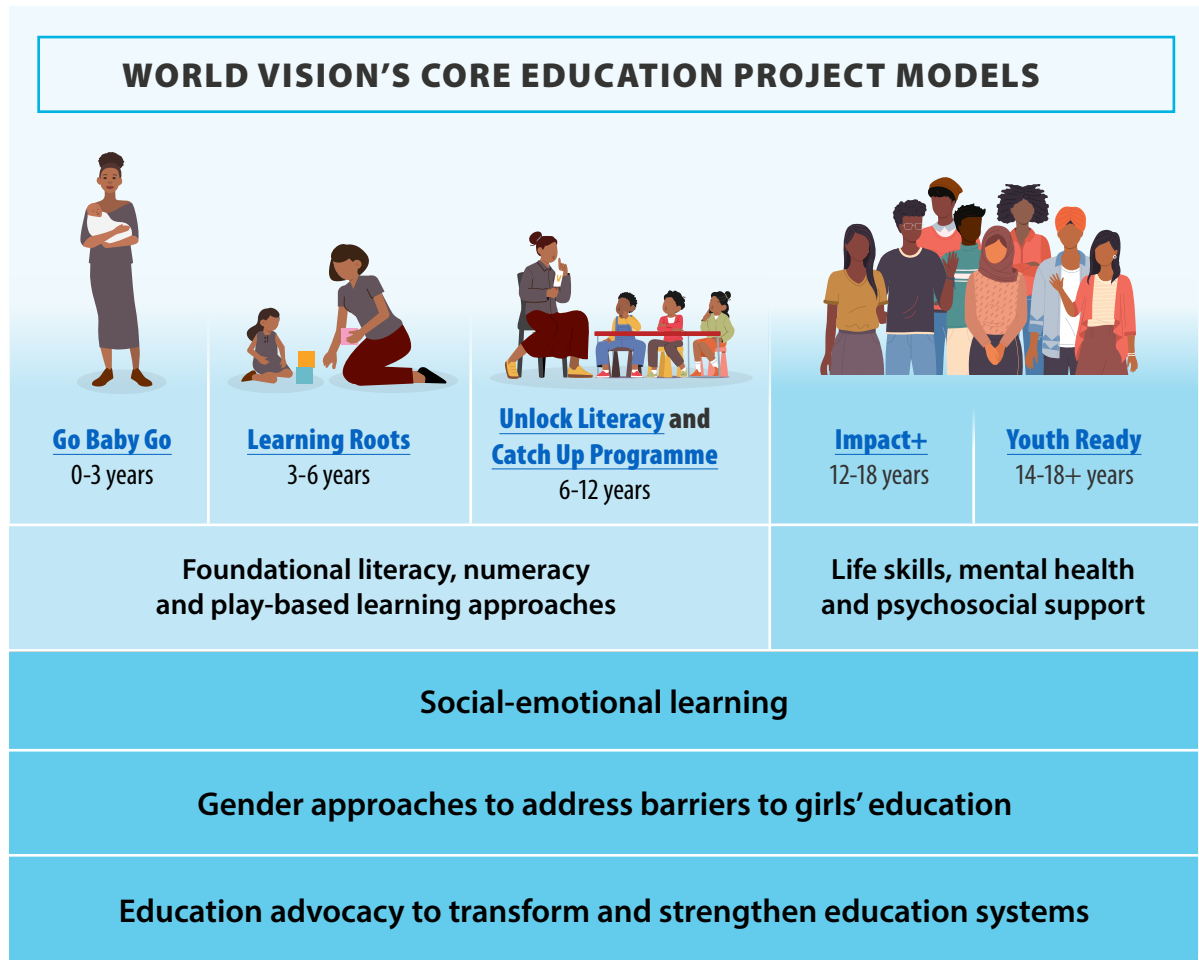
WORLD VISION'S CORE EDUCATION PROJECT MODELS

Go Baby Go
0-3 years

Learning Roots
3-6 years

Unlock Literacy and Catch Up Programme
6-12 years

Impact+
12-18 years

Youth Ready
14-18+ years

Foundational literacy, numeracy and play-based learning approaches

Life skills, mental health and psychosocial support

Social-emotional learning

Gender approaches to address barriers to girls' education

Education advocacy to transform and strengthen education systems